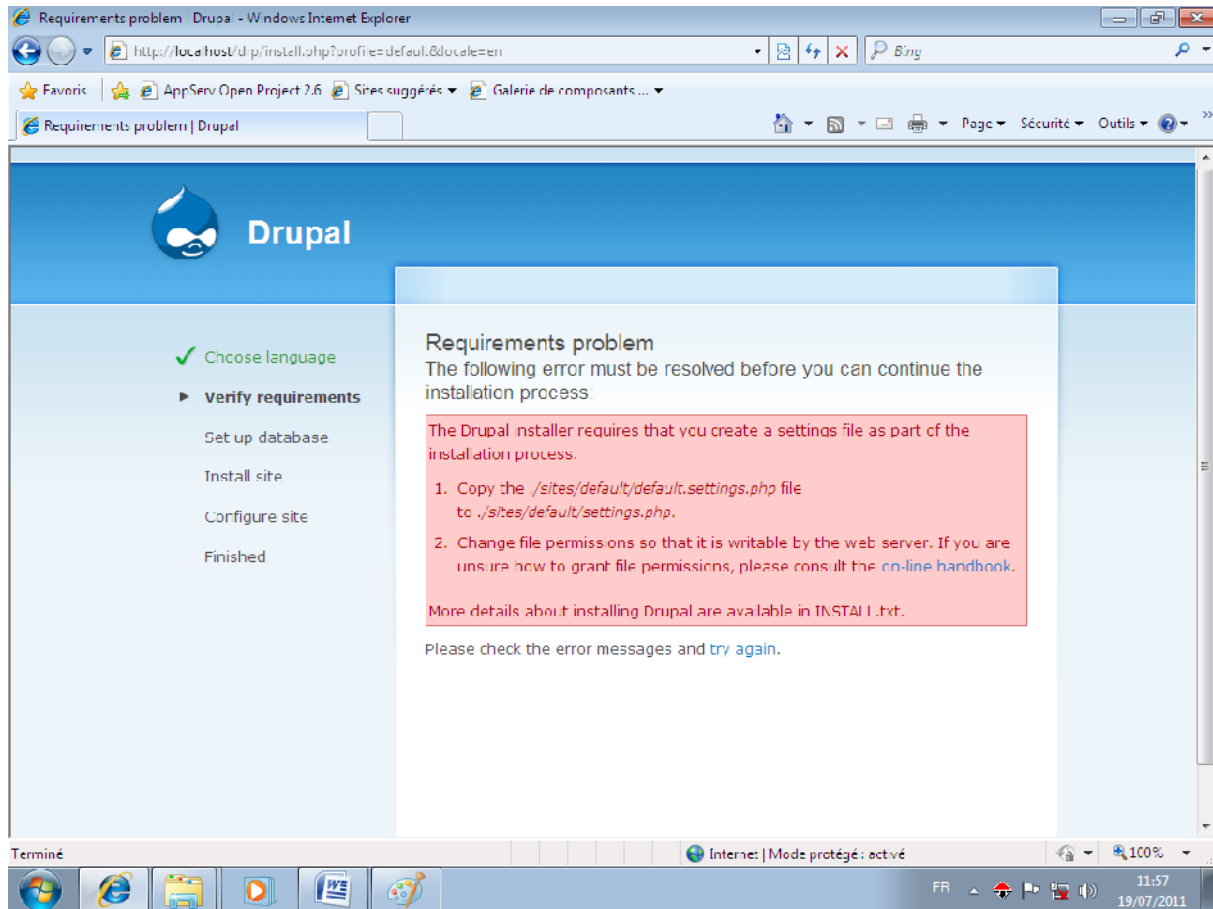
Requirements problem | Drupal - Windows Internet Explorer

http://localhost/drp/install.php?profile=default&locale=en

Bing

Favoris | AppServ Open Project 2.6 | Sites suggérés ▾ | Galerie de composants ... ▾

Requirements problem | Drupal

Page ▾ Sécurité ▾ Outils ▾

Drupal

✓ Choose language
▸ Verify requirements
Set up database
Install site
Configure site
Finished

Requirements problem
The following error must be resolved before you can continue the installation process:

The Drupal installer requires that you create a settings file as part of the installation process.

1. Copy the ./sites/default/default.settings.php file to ./sites/default/settings.php.
2. Change file permissions so that it is writable by the web server. If you are unsure how to grant file permissions, please consult the on-line handbook.

More details about installing Drupal are available in INSTALL.txt.

Please check the error messages and try again.

Terminé

Internet | Mode protégé : activé

100%

FR

11:57
19/07/2011